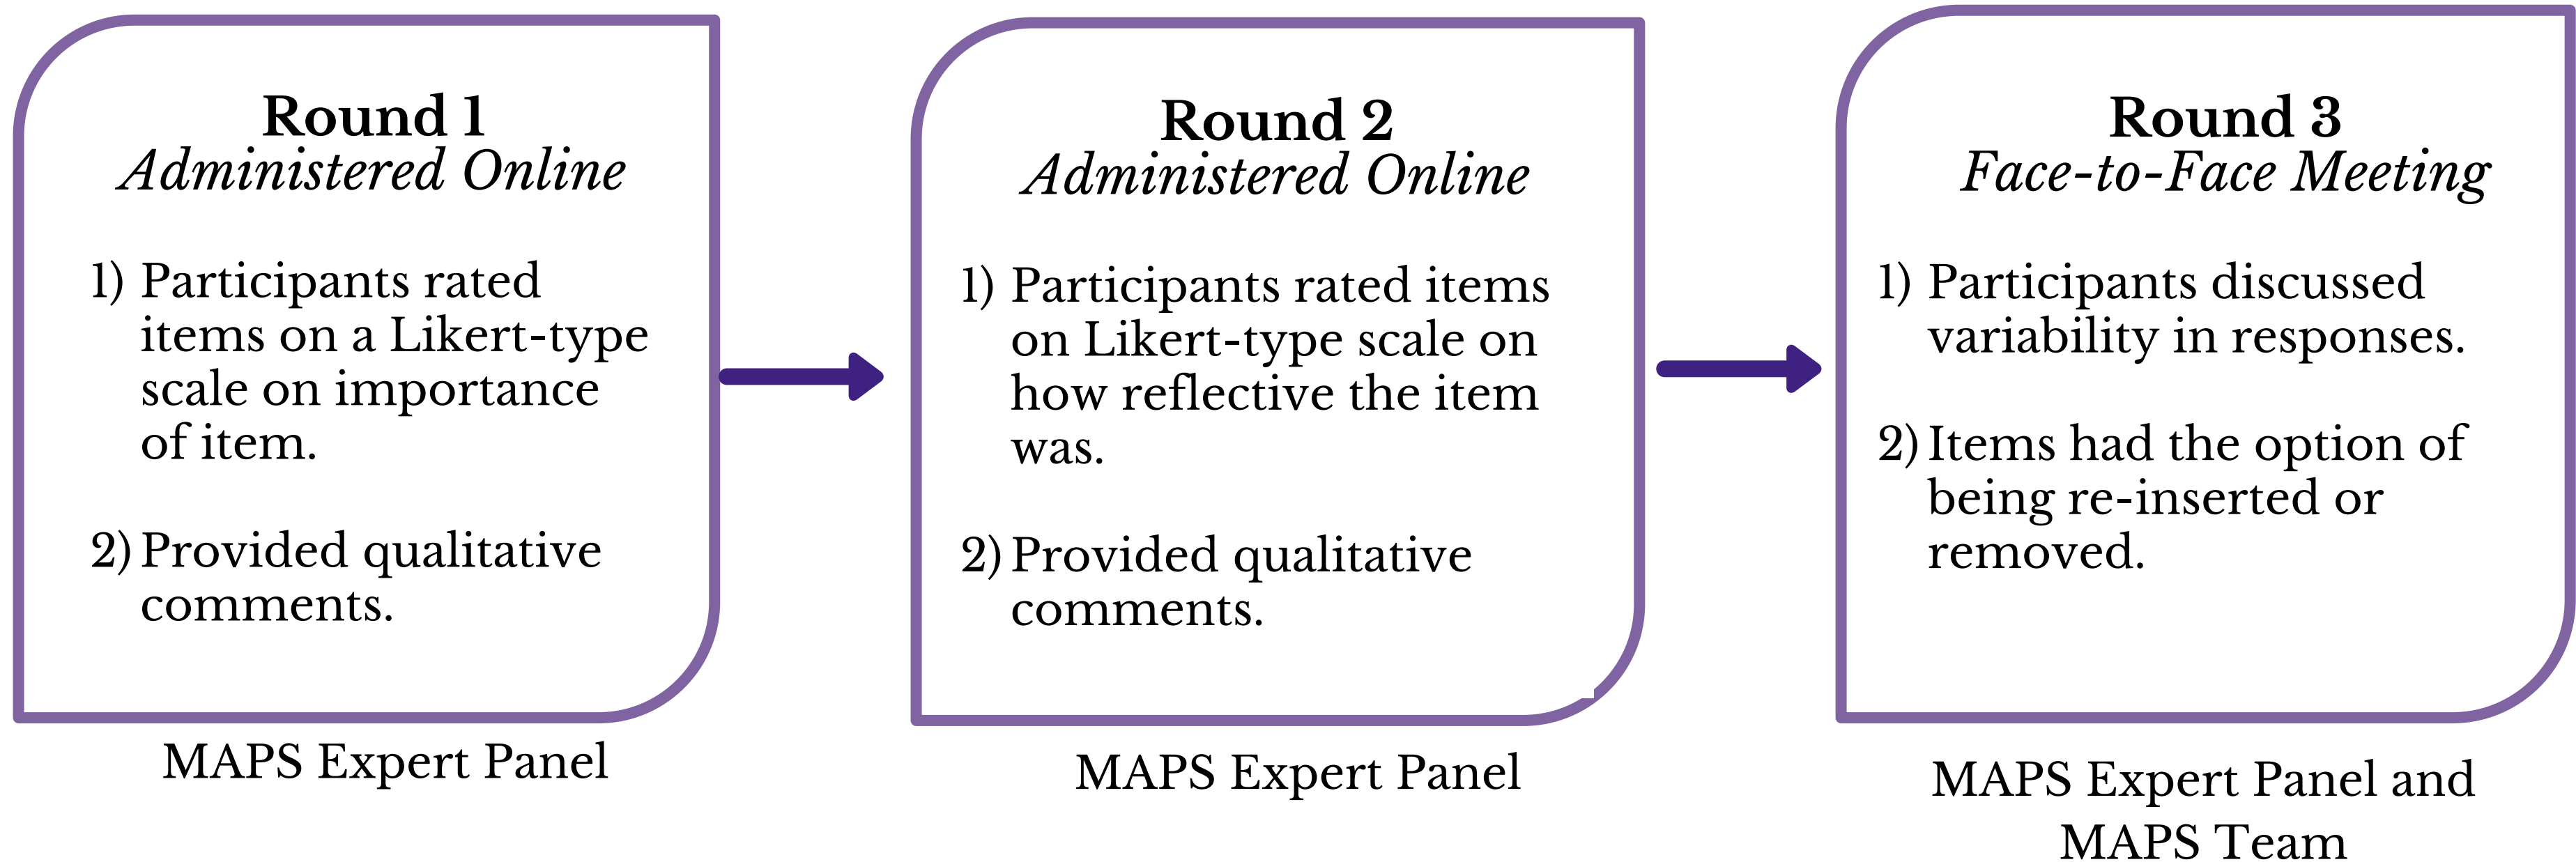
Round 1
*Administered Online*

1) Participants rated items on a Likert-type scale on importance of item.

2) Provided qualitative comments.

MAPS Expert Panel

Round 2
*Administered Online*

1) Participants rated items on Likert-type scale on how reflective the item was.

2) Provided qualitative comments.

MAPS Expert Panel

Round 3
*Face-to-Face Meeting*

1) Participants discussed variability in responses.

2) Items had the option of being re-inserted or removed.

MAPS Expert Panel and MAPS Team